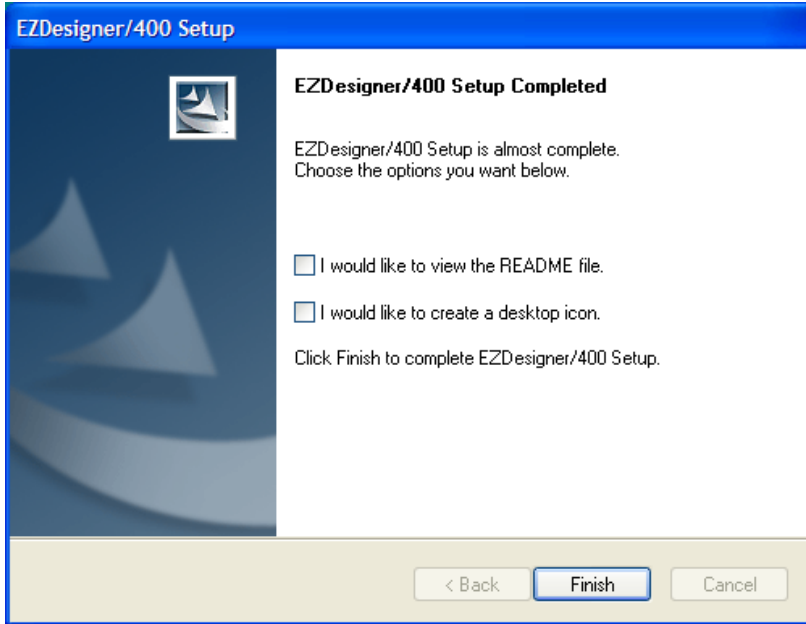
EZDesigner/400 Setup

EZDesigner/400 Setup Completed

EZDesigner/400 Setup is almost complete. Choose the options you want below.

I would like to view the README file.

I would like to create a desktop icon.

Click Finish to complete EZDesigner/400 Setup.

< Back

Finish

Cancel